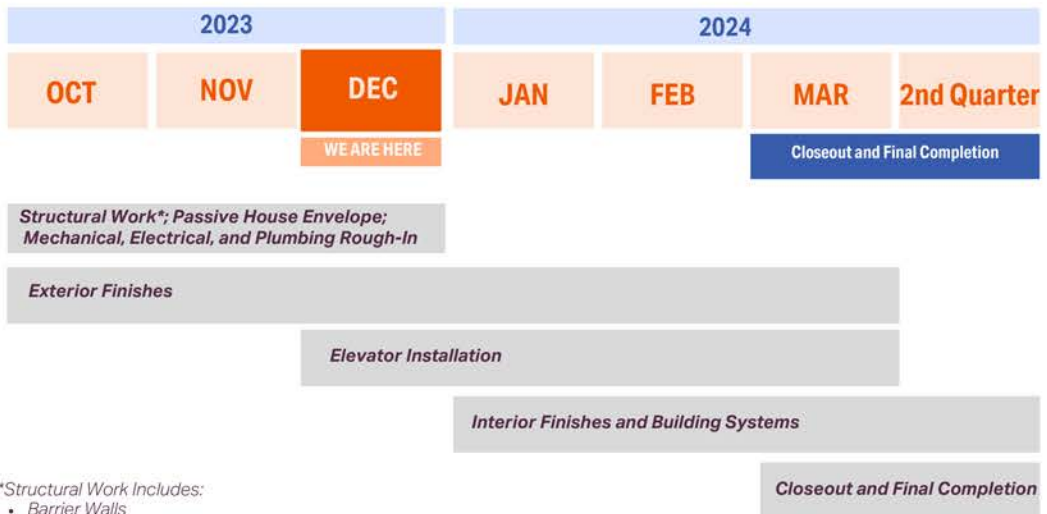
2023

2024

OCT

NOV

DEC

JAN

FEB

MAR

2nd Quarter

WE ARE HERE

Closeout and Final Completion

Structural Work*; Passive House Envelope; Mechanical, Electrical, and Plumbing Rough-In

Exterior Finishes

Elevator Installation

Interior Finishes and Building Systems

Closeout and Final Completion

*Structural Work Includes:
• Barrier Walls